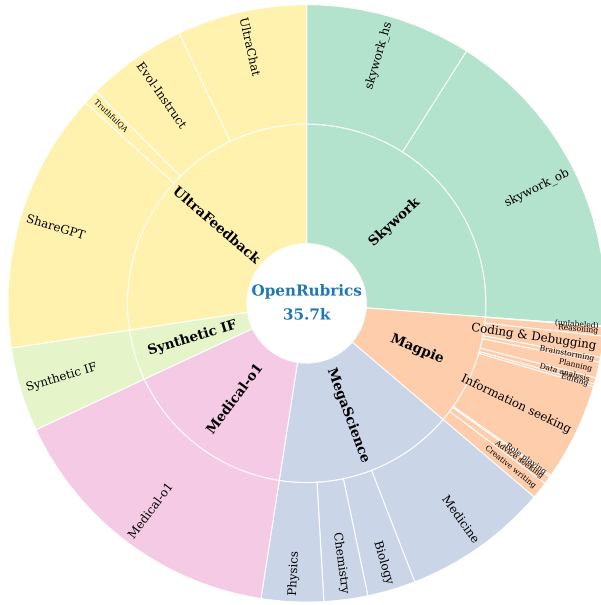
OpenRubrics
35.7k

UltraFeedback
UltraChat
Evol-Instruct
TruthfulQA
ShareGPT

Skywork
skywork_hs
skywork_ob

Magpie
(unlabeled)
Reasoning
Coding & Debugging
Brainstorming
Planning
Data analysis
Editing
Information seeking
Role playing
Advice seeking
Creative writing

MegaScience
Medicine
Biology
Chemistry
Physics

Medical-o1
Medical-o1

Synthetic IF
Synthetic IF